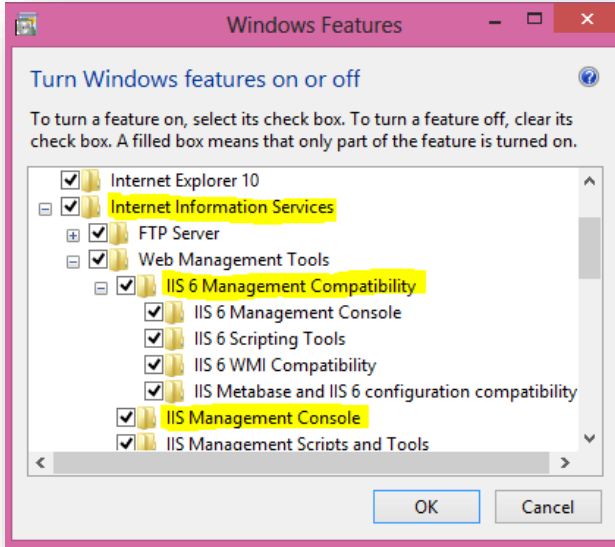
Windows Features

Turn Windows features on or off

To turn a feature on, select its check box. To turn a feature off, clear its check box. A filled box means that only part of the feature is turned on.

Internet Explorer 10
Internet Information Services
FTP Server
Web Management Tools
IIS 6 Management Compatibility
IIS 6 Management Console
IIS 6 Scripting Tools
IIS 6 WMI Compatibility
IIS Metabase and IIS 6 configuration compatibility
IIS Management Console
IIS Management Scripts and Tools

OK
Cancel